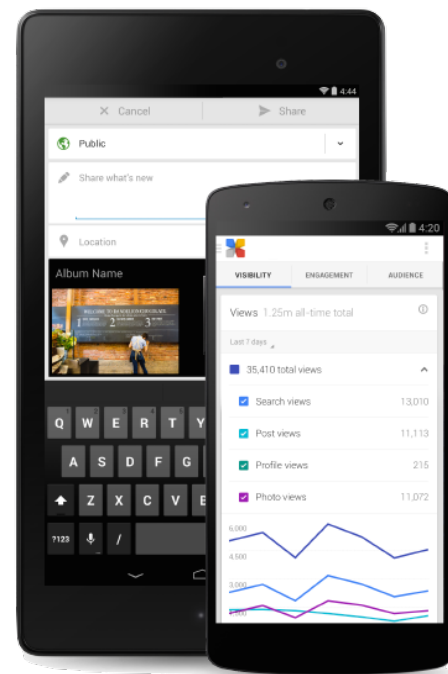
4:44

Cancel

Share

Public

Share what's new

Location

Album Name

WELCOME TO

1

2

3

Q W E R T

A S D F G

Z X C V

?123

/

4:20

VISIBILITY

ENGAGEMENT

AUDIENCE

Views 1.25m all-time total

Last 7 days

35,410 total views

Search views 13,010

Post views 11,113

Profile views 215

Photo views 11,072

6,000

4,500

3,000

1,500